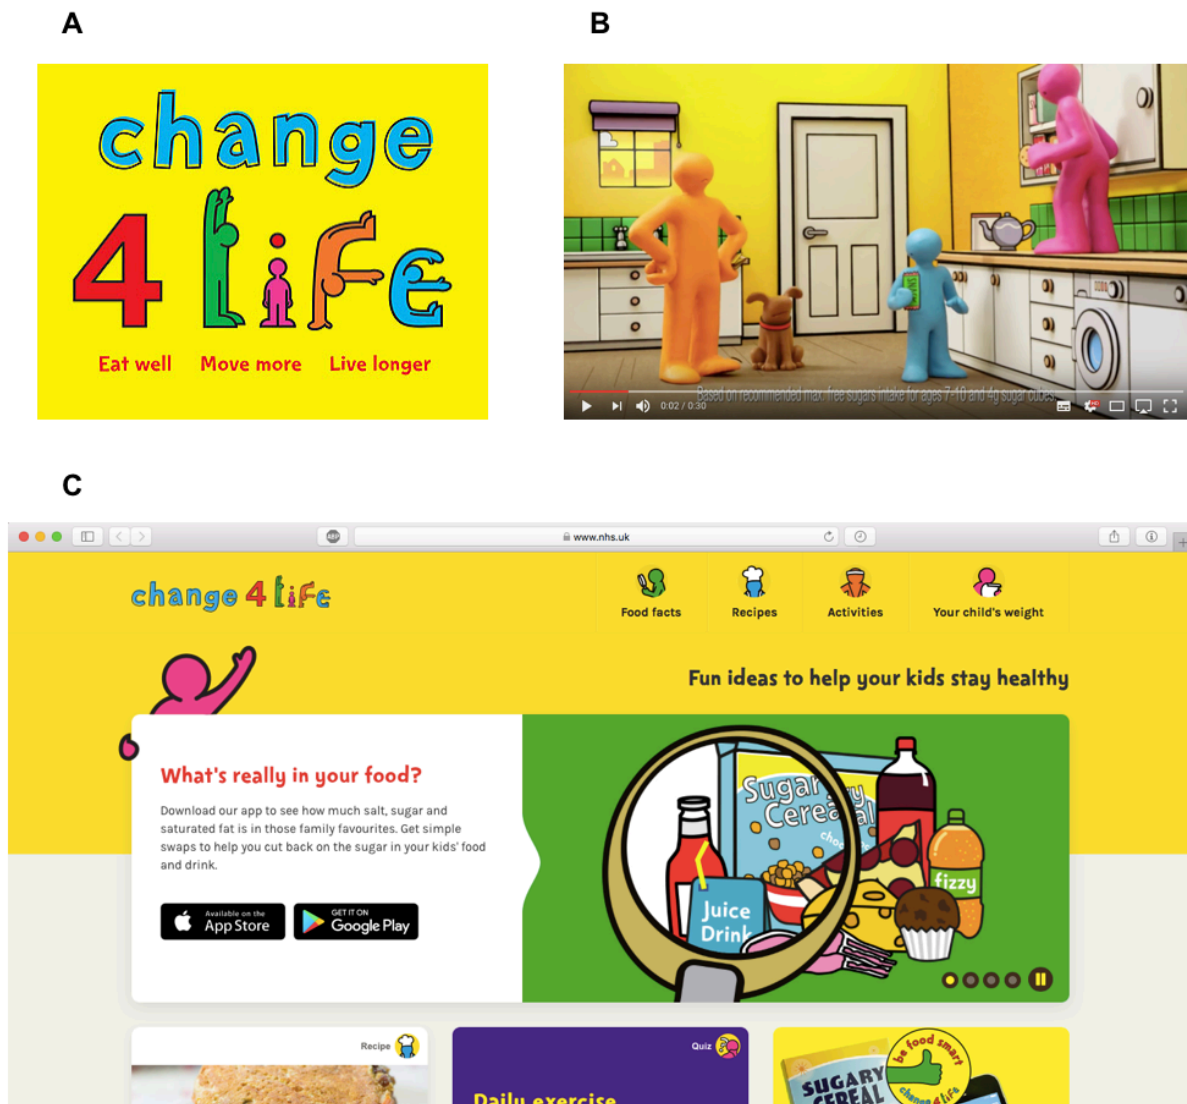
A

change 4 life

Eat well Move more Live longer

B

0:02 / 0:30 Based on recommended max. free sugars intake for ages 7-10 and 4g sugar cubes

C

www.nhs.uk

change 4 life

Food facts Recipes Activities Your child's weight

Fun ideas to help your kids stay healthy

What's really in your food?

Download our app to see how much salt, sugar and saturated fat is in those family favourites. Get simple swaps to help you cut back on the sugar in your kids' food and drink.

Available on the App Store GET IT ON Google Play

Sugary Cereal choc

Juice Drink

fizzy

Recipe

Quiz

Daily exercise

SUGARY CEREAL

be food smart change 4 life